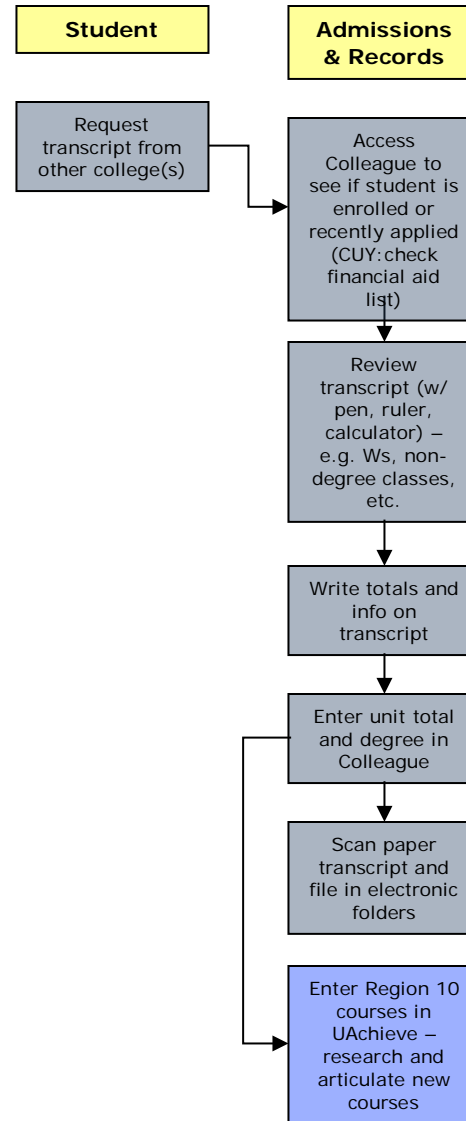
Student

Admissions & Records

Request transcript from other college(s)

Access Colleague to see if student is enrolled or recently applied (CUY:check financial aid list)

Review transcript (w/ pen, ruler, calculator) – e.g. Ws, non-degree classes, etc.

Write totals and info on transcript

Enter unit total and degree in Colleague

Scan paper transcript and file in electronic folders

Enter Region 10 courses in UAchieve – research and articulate new courses